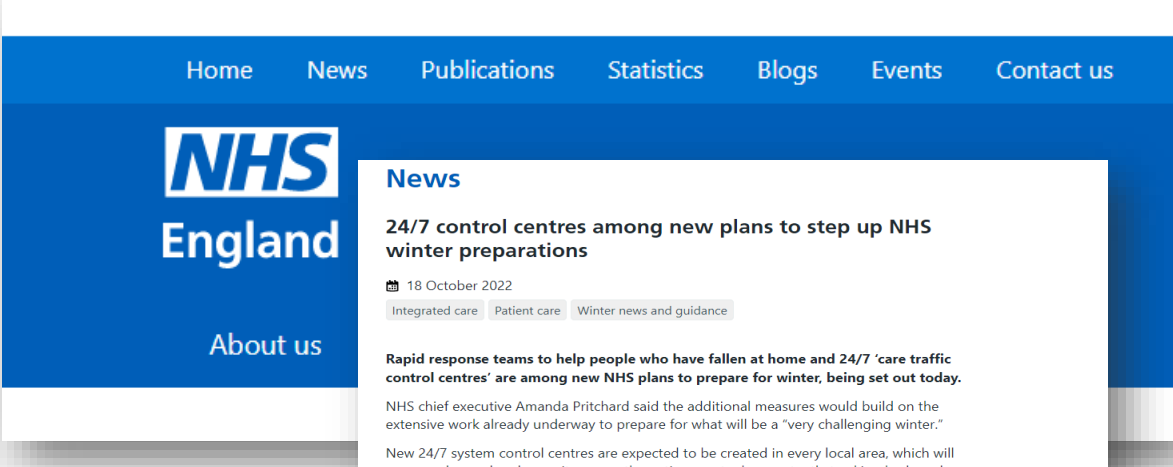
Home News Publications Statistics Blogs Events Contact us

NHS England

About us

News

24/7 control centres among new plans to step up NHS winter preparations

18 October 2022

Integrated care Patient care Winter news and guidance

Rapid response teams to help people who have fallen at home and 24/7 'care traffic control centres' are among new NHS plans to prepare for winter, being set out today.

NHS chief executive Amanda Pritchard said the additional measures would build on the extensive work already underway to prepare for what will be a "very challenging winter."

New 24/7 system control centres are expected to be created in every local area, which will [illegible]